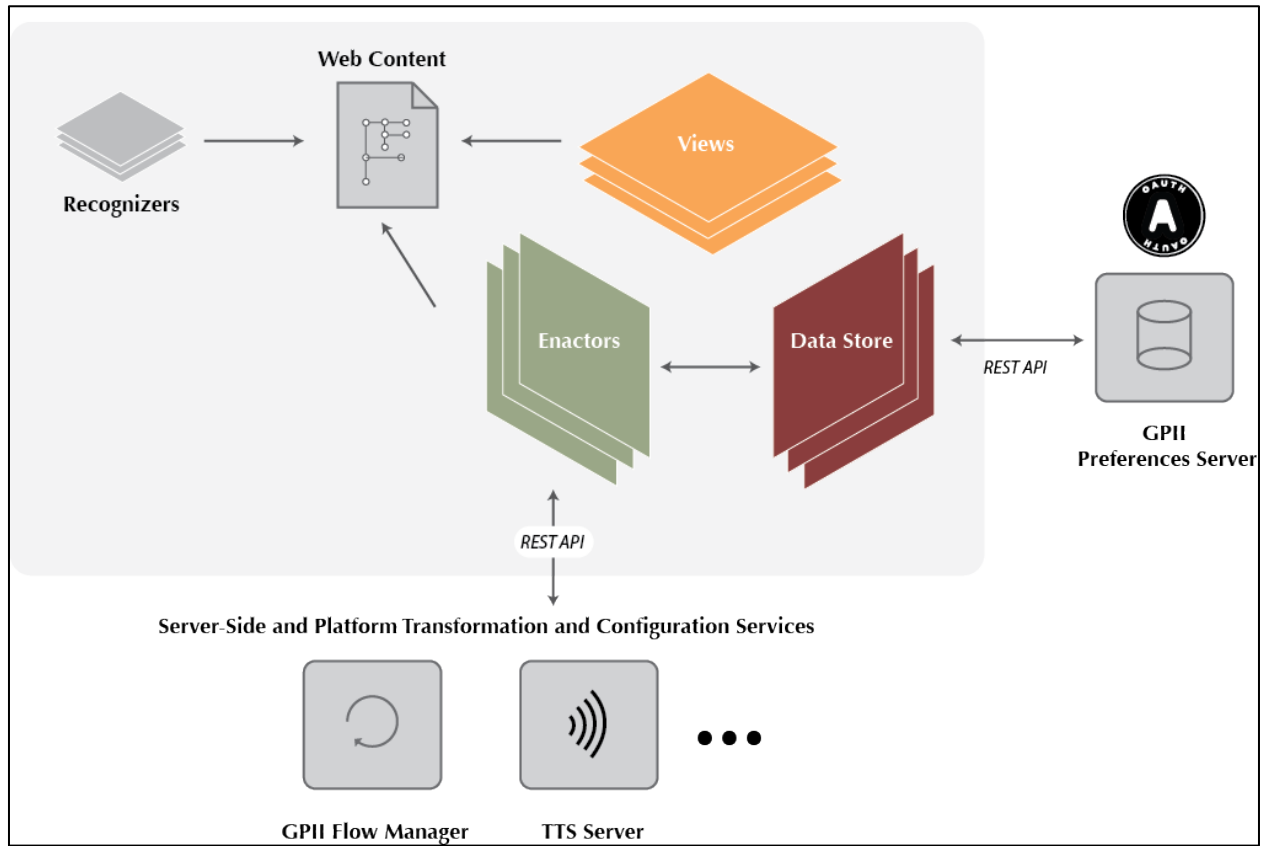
Web Content

Recognizers

Views

OAUTH
OAUTH

Enactors

Data Store

REST API

GPII
Preferences Server

REST API

Server-Side and Platform Transformation and Configuration Services

GPII Flow Manager

TTS Server